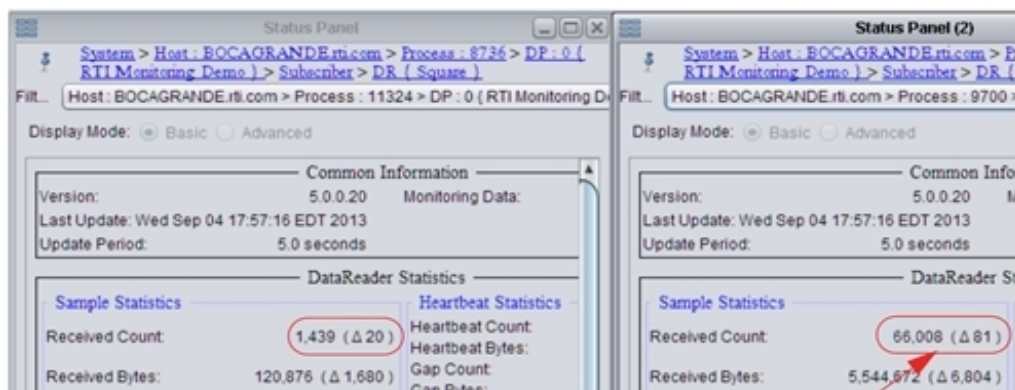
Status Panel

System > Host : BOCAGRANDE.rti.com > Process : 8736 > DP : 0 { RTI Monitoring Demo } > Subscriber > DR { Square }

Filt... Host : BOCAGRANDE.rti.com > Process : 11324 > DP : 0 { RTI Monitoring D

Display Mode: Basic Advanced

Common Information

Version: 5.0.0.20 Monitoring Data:

Last Update: Wed Sep 04 17:57:16 EDT 2013

Update Period: 5.0 seconds

DataReader Statistics

Sample Statistics

Received Count: 1,439 (Δ 20)

Received Bytes: 120,876 (Δ 1,680)

Heartbeat Statistics

Heartbeat Count:

Heartbeat Bytes:

Gap Count:

Gap Bytes:

Status Panel (2)

System > Host : BOCAGRANDE.rti.com > P

RTI Monitoring Demo } > Subscriber > DR {

Filt... Host : BOCAGRANDE.rti.com > Process : 9700 >

Display Mode: Basic Advanced

Common Info

Version: 5.0.0.20

Last Update: Wed Sep 04 17:57:16 EDT 2013

Update Period: 5.0 seconds

DataReader St

Sample Statistics

Received Count: 66,008 (Δ 81)

Received Bytes: 5,544,672 (Δ 6,804)